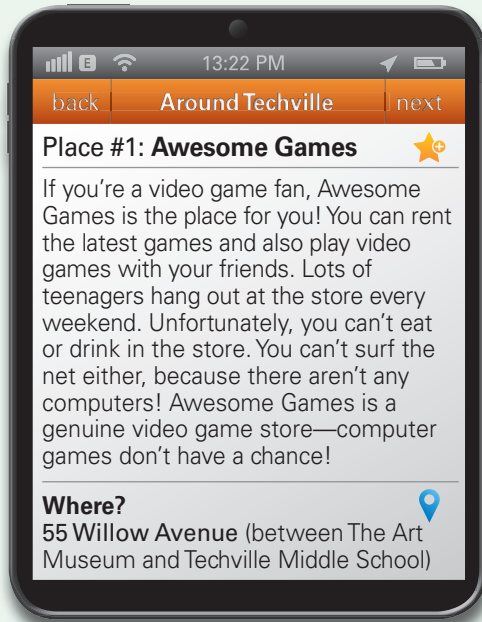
E 13:22 PM

back Around Techville next

Place #1: **Awesome Games**

If you're a video game fan, Awesome Games is the place for you! You can rent the latest games and also play video games with your friends. Lots of teenagers hang out at the store every weekend. Unfortunately, you can't eat or drink in the store. You can't surf the net either, because there aren't any computers! Awesome Games is a genuine video game store—computer games don't have a chance!

**Where?**
55 Willow Avenue (between The Art Museum and Techville Middle School)